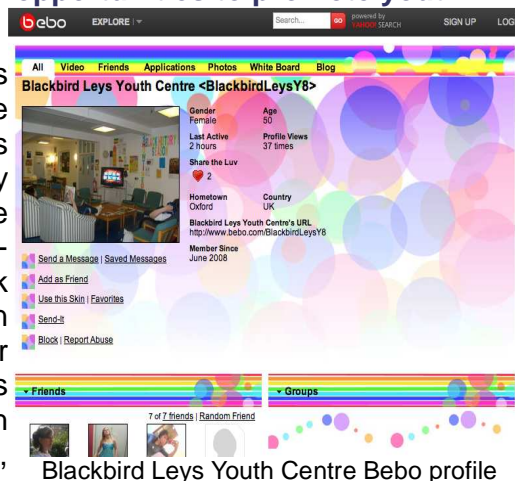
bebo EXPLORE

Search... GO powered by YAHOO! SEARCH SIGN UP LOG

All Video Friends Applications Photos White Board Blog

Blackbird Leys Youth Centre <BlackbirdLeysY8>

Gender
Female

Age
50

Last Active
2 hours

Profile Views
37 times

Share the Luv
2

Hometown
Oxford

Country
UK

Blackbird Leys Youth Centre's URL
http://www.bebo.com/BlackbirdLeysY8

Member Since
June 2008

Send a Message | Saved Messages

Add as Friend

Use this Skin | Favorites

Send-It

Block | Report Abuse

Friends

Groups

7 of 7 friends | Random Friend

Blackbird Leys Youth Centre Bebo profile